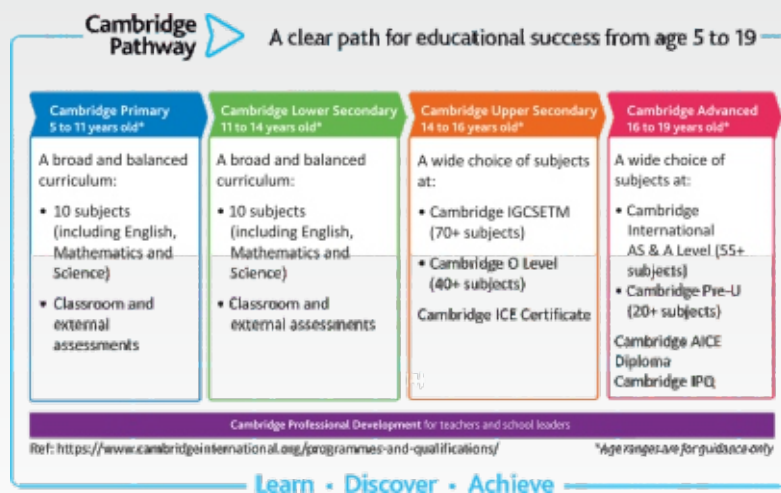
Cambridge Pathway

A clear path for educational success from age 5 to 19

Cambridge Primary
5 to 11 years old*

A broad and balanced curriculum:

• 10 subjects (including English, Mathematics and Science)

• Classroom and external assessments

Cambridge Lower Secondary
11 to 14 years old*

A broad and balanced curriculum:

• 10 subjects (including English, Mathematics and Science)

• Classroom and external assessments

Cambridge Upper Secondary
14 to 16 years old*

A wide choice of subjects at:

• Cambridge IGCSETM (70+ subjects)

• Cambridge O Level (40+ subjects)

Cambridge ICE Certificate

Cambridge Advanced
16 to 19 years old*

A wide choice of subjects at:

• Cambridge International AS & A Level (55+ subjects)

• Cambridge Pre-U (20+ subjects)

Cambridge AICE Diploma
Cambridge IPQ

Cambridge Professional Development for teachers and school leaders

Ref: https://www.cambridgeinternational.org/programmes-and-qualifications/

*Age ranges are for guidance only

Learn • Discover • Achieve